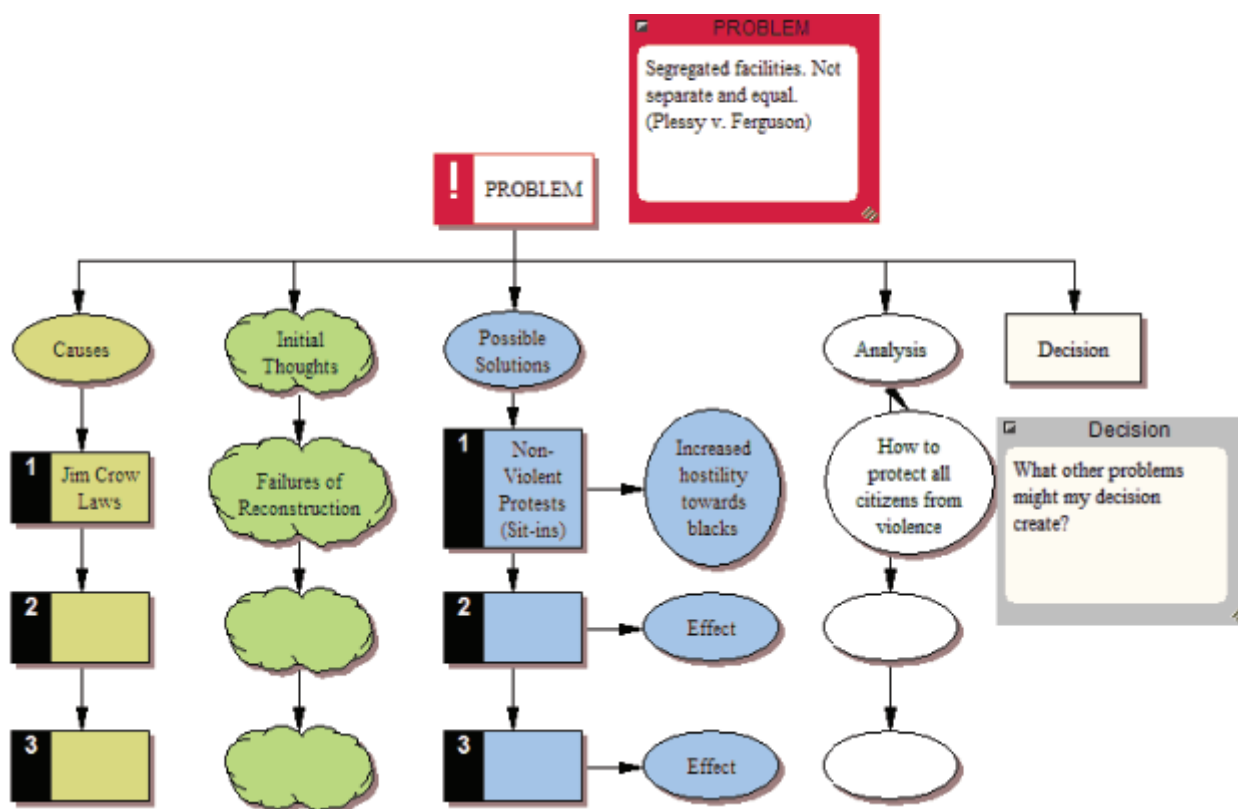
PROBLEM

Segregated facilities. Not separate and equal. (Plessy v. Ferguson)

!

PROBLEM

Causes

Initial Thoughts

Possible Solutions

Analysis

Decision

1 Jim Crow Laws

Failures of Reconstruction

1 Non-Violent Protests (Sit-ins)

Increased hostility towards blacks

How to protect all citizens from violence

Decision

What other problems might my decision create?

2

2

Effect

3

3

Effect